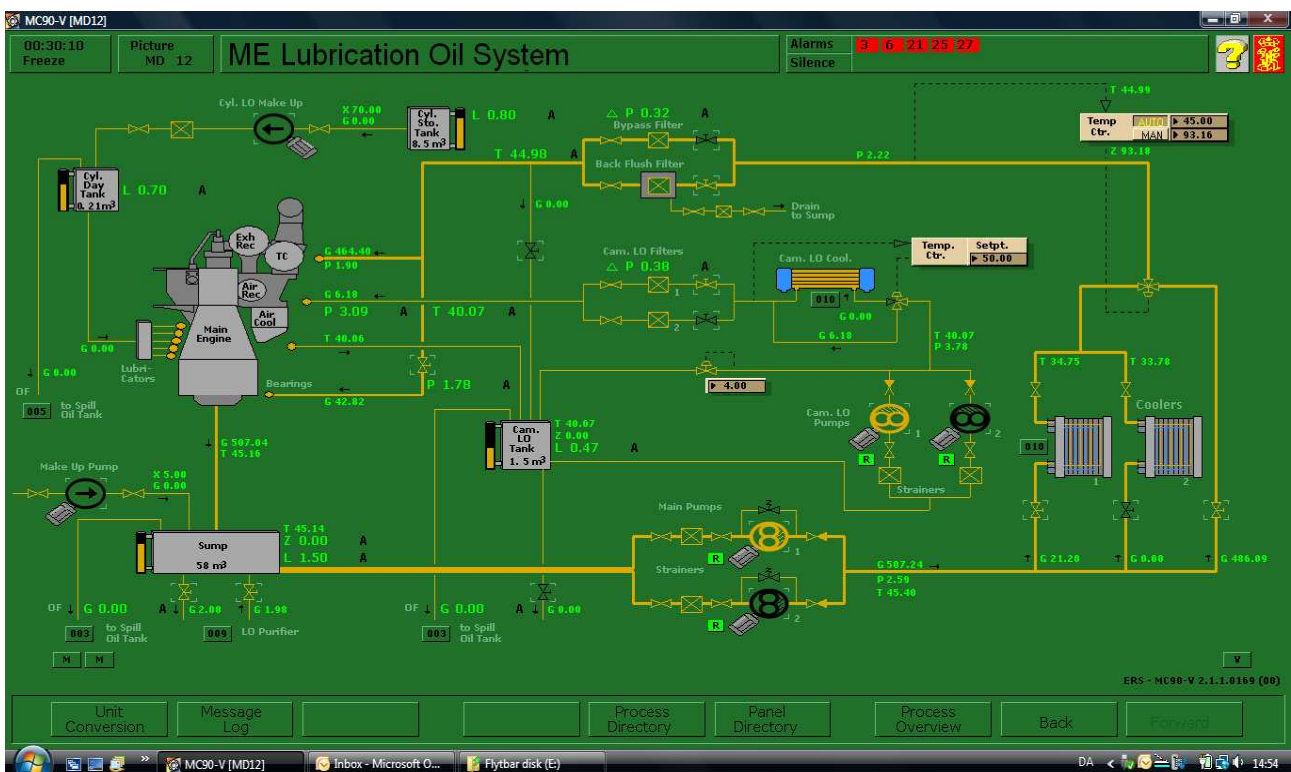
MC90-V [MD12]

00:30:10
Freeze

Picture
MD 12

ME Lubrication Oil System

Alarms 3 6 21 25 27
Silence

Cyl. LO Make Up
X 70.00
G 0.00
Cyl. Sto. Tank 8.5 m³
L 0.80 A
△ P 0.32 A
Bypass Filter
Back Flush Filter
T 44.98 A
P 2.22
T 44.99
Temp Ctr.
AUTO ▶ 45.00
MAN ▶ 93.16
Z 93.18
Cyl. Day Tank 0.21m³
L 0.70 A
G 0.00
Drain to Sump
Exh Rec
TC
Air Rec
Air Cool
Main Engine
Lubricators
G 464.40
P 1.90
Cam. LO Filters
△ P 0.38 A
Temp. Ctr.
Setpt.
▶ 50.00
Cam. LO Cool.
G 6.18
P 3.09 A
T 40.07 A
1
2
010
G 0.00
G 6.18
T 40.07
P 3.78
G 0.00
T 40.06
G 0.00
OF
005 to Spill Oil Tank
Bearings
G 42.82
P 1.78 A
▶ 4.00
T 34.75
T 33.78
Coolers
Cam. LO Pumps
1
2
R
R
Strainers
010
1
2
G 507.04
T 45.16
Cam. LO Tank 1.5 m³
T 40.07
Z 0.00
L 0.47 A
Make Up Pump
X 5.00
G 0.00
Main Pumps
R
1
Strainers
Sump 58 m³
T 45.14
Z 0.00 A
L 1.50 A
G 507.24
P 2.59
T 45.40
G 21.20
G 0.00
G 486.09
OF G 0.00
A G 2.00
G 1.90
OF G 0.00
A G 0.00
R
2
003 to Spill Oil Tank
009 LO Purifier
003 to Spill Oil Tank
M M
V
ERS - MC90-V 2.1.1.0169 (00)

Unit Conversion
Message Log
Process Directory
Panel Directory
Process Overview
Back
Forward

MC90-V [MD12]
Inbox - Microsoft O...
Flytbar disk (E:)
DA 14:54